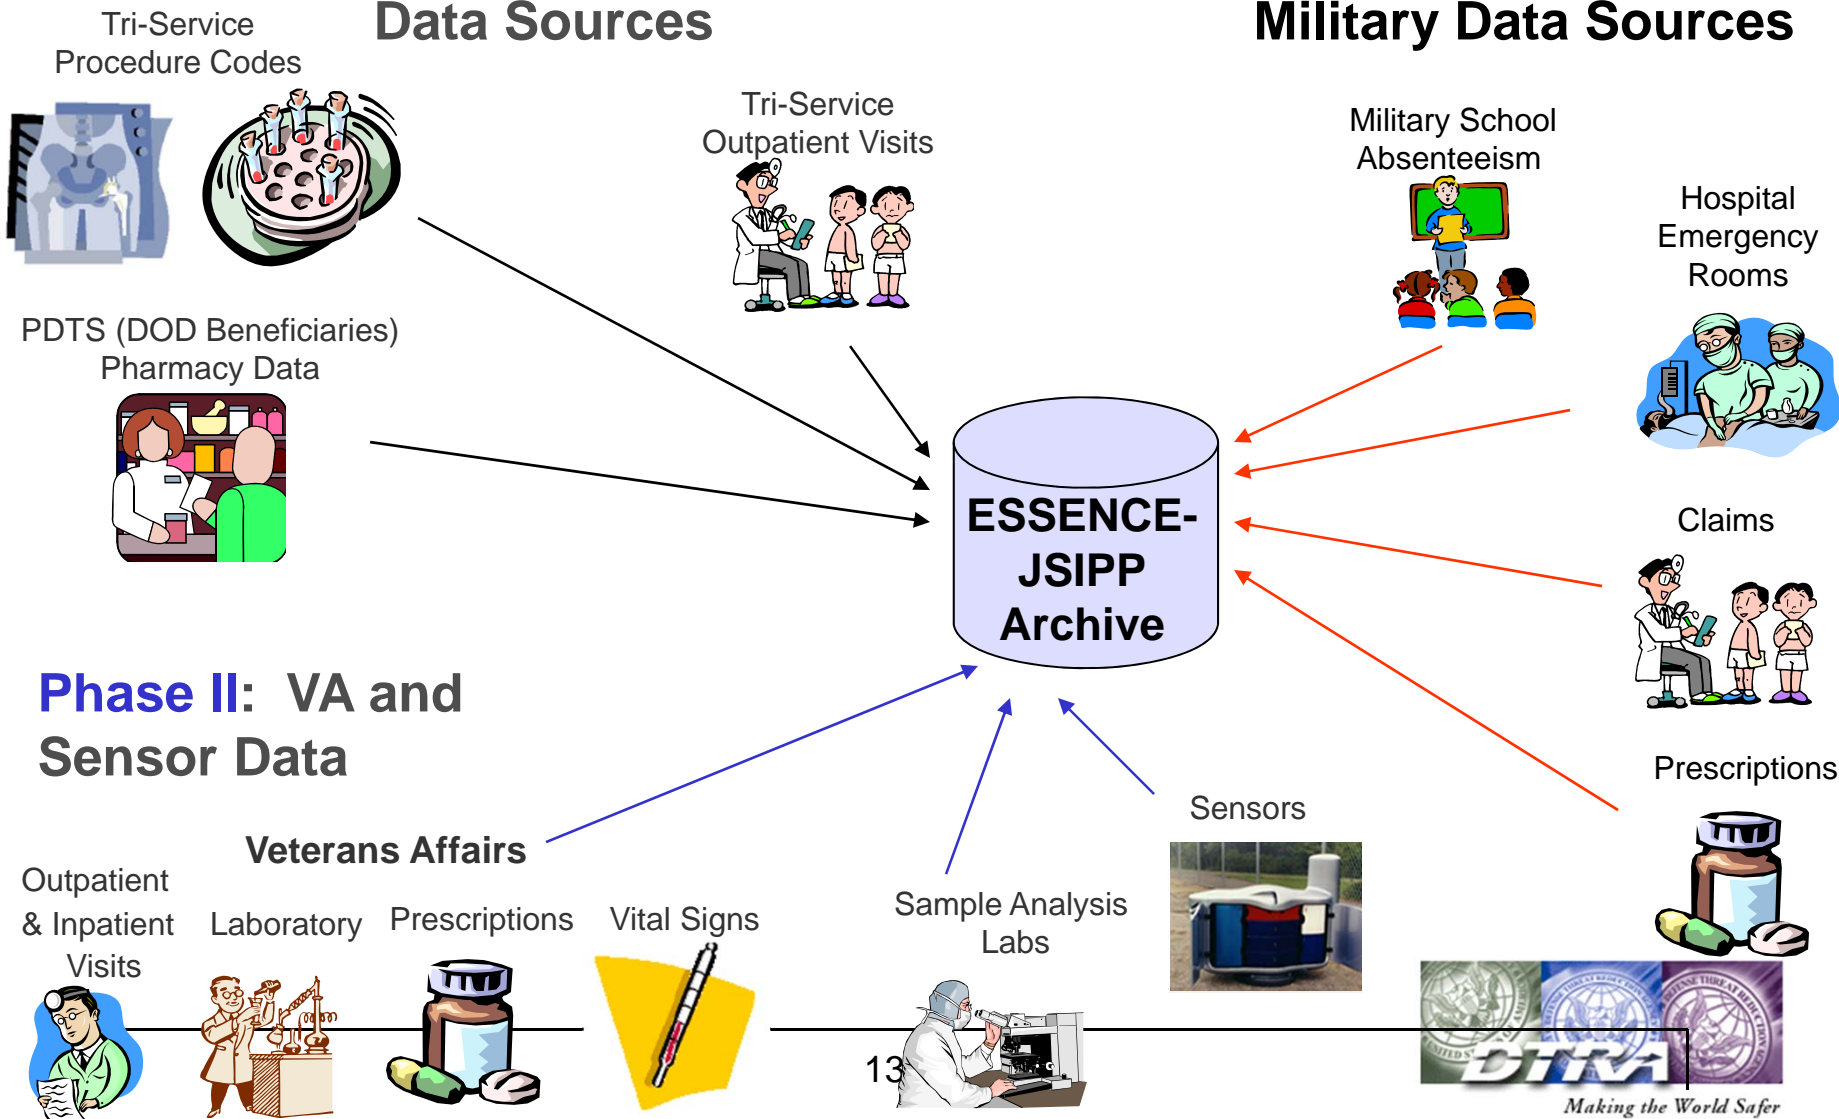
Data Sources

Military Data Sources

Tri-Service Procedure Codes

Tri-Service Outpatient Visits

Military School Absenteeism

Hospital Emergency Rooms

PDTS (DOD Beneficiaries) Pharmacy Data

ESSENCE-JSIPP Archive

Claims

Phase II: VA and Sensor Data

Prescriptions

Sensors

Veterans Affairs

Outpatient & Inpatient Visits

Laboratory

Prescriptions

Vital Signs

Sample Analysis Labs

13

DTRA

Making the World Safer